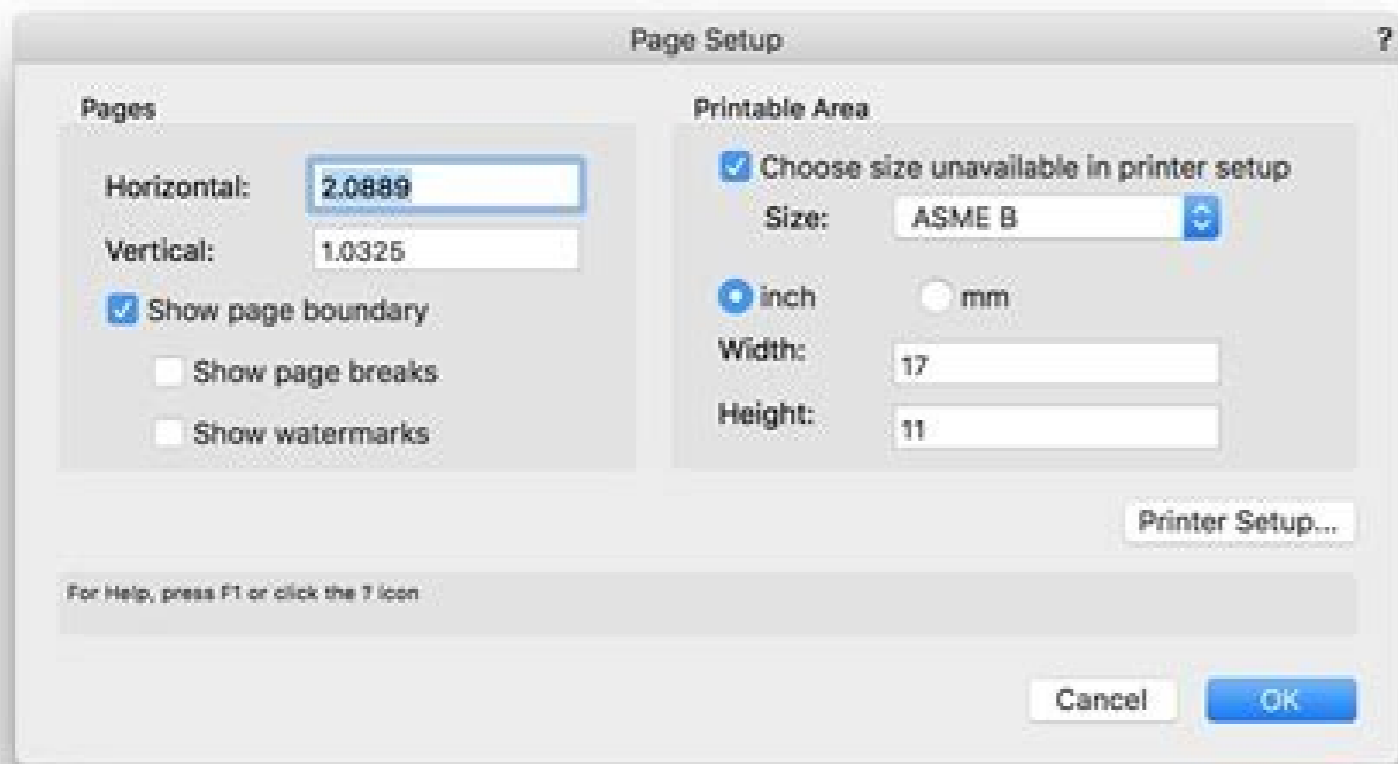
Page Setup

?

Pages

Horizontal: 2.0889

Vertical: 1.0325

Show page boundary

Show page breaks

Show watermarks

Printable Area

Choose size unavailable in printer setup

Size: ASME B

inch mm

Width: 17

Height: 11

Printer Setup...

For Help, press F1 or click the ? icon

Cancel OK